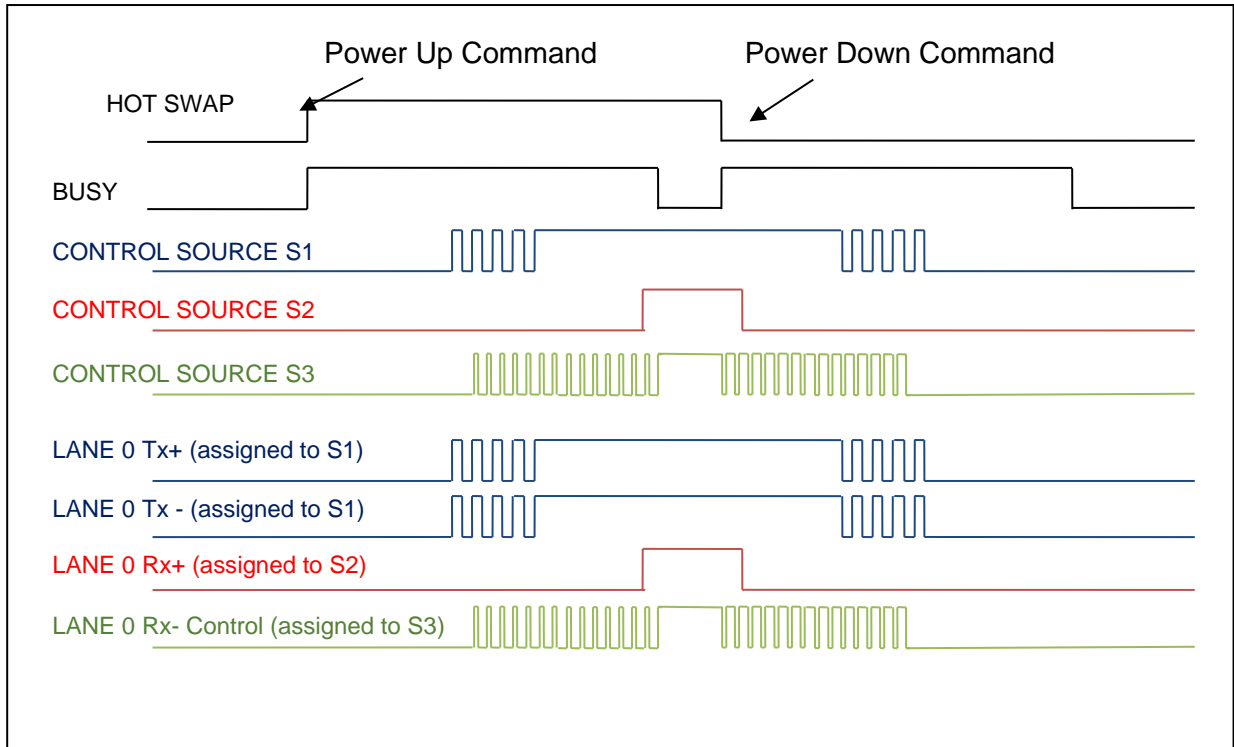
Power Up Command
Power Down Command

HOT SWAP

BUSY

CONTROL SOURCE S1

CONTROL SOURCE S2

CONTROL SOURCE S3

LANE 0 Tx+ (assigned to S1)

LANE 0 Tx - (assigned to S1)

LANE 0 Rx+ (assigned to S2)

LANE 0 Rx- Control (assigned to S3)